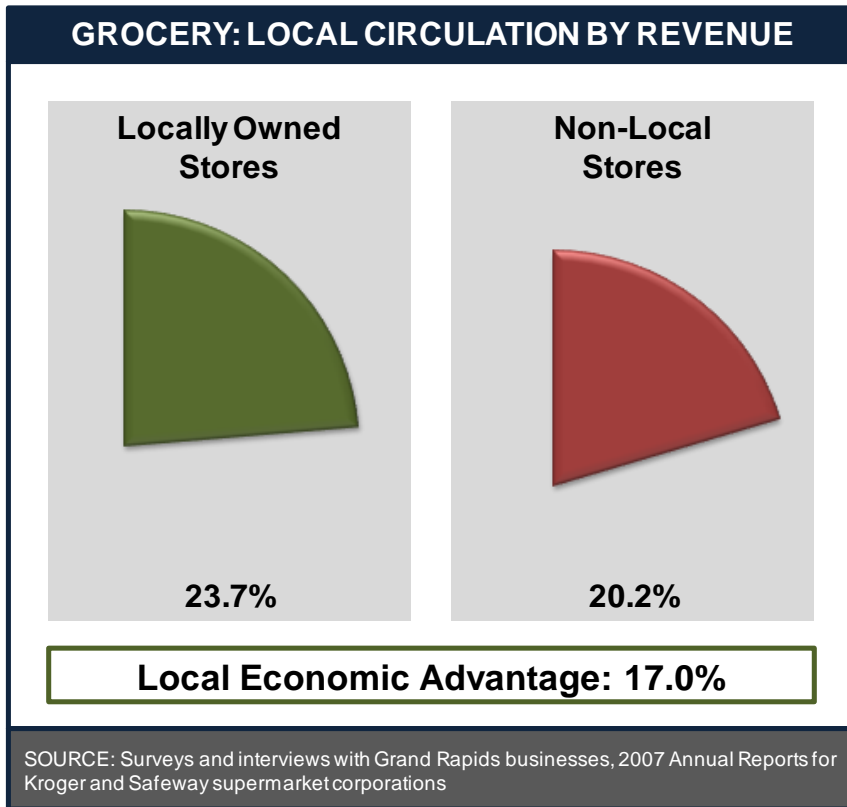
GROCERY: LOCAL CIRCULATION BY REVENUE

Locally Owned Stores

Non-Local Stores

23.7%

20.2%

Local Economic Advantage: 17.0%

SOURCE: Surveys and interviews with Grand Rapids businesses, 2007 Annual Reports for Kroger and Safeway supermarket corporations